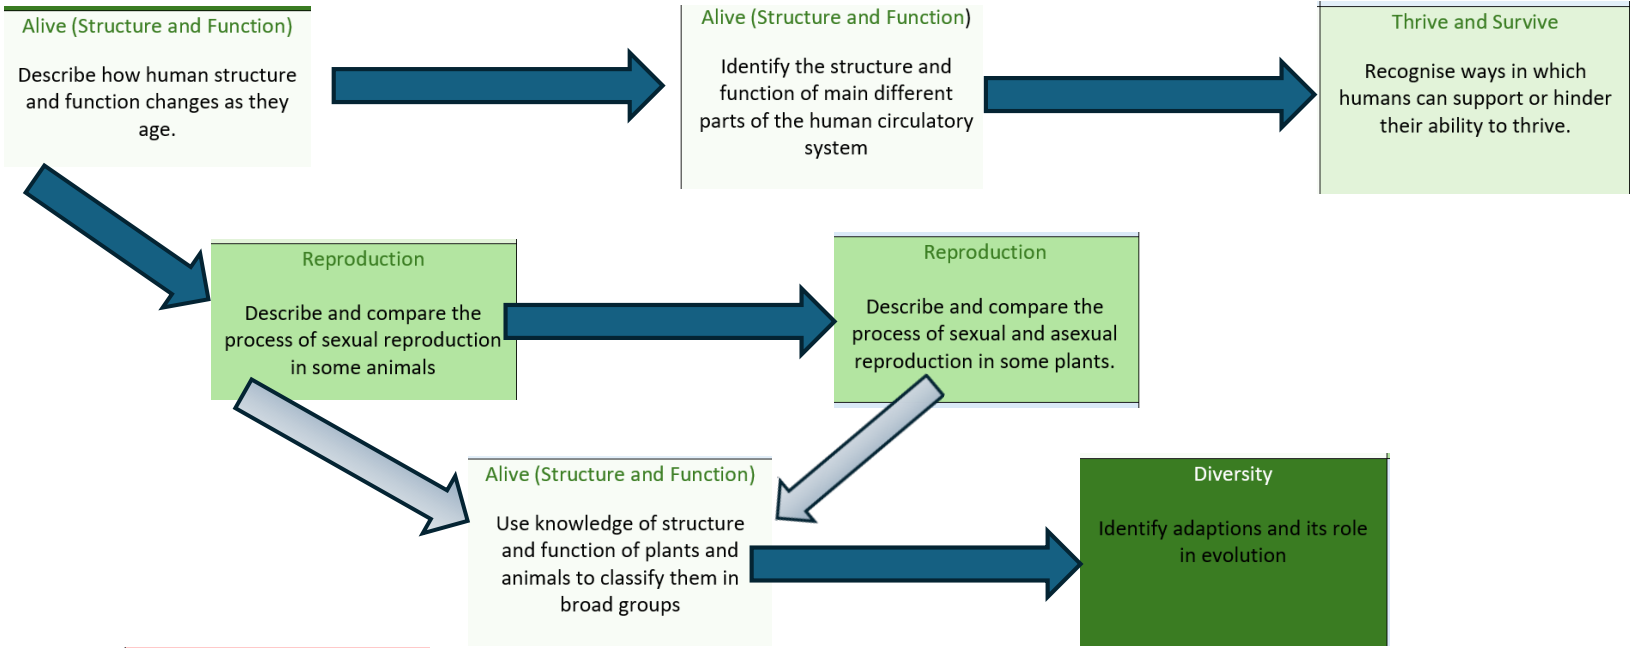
Alive (Structure and Function)

Describe how human structure and function changes as they age.

Alive (Structure and Function)

Identify the structure and function of main different parts of the human circulatory system

Thrive and Survive

Recognise ways in which humans can support or hinder their ability to thrive.

Reproduction

Describe and compare the process of sexual reproduction in some animals

Reproduction

Describe and compare the process of sexual and asexual reproduction in some plants.

Alive (Structure and Function)

Use knowledge of structure and function of plants and animals to classify them in broad groups

Diversity

Identify adaptions and its role in evolution